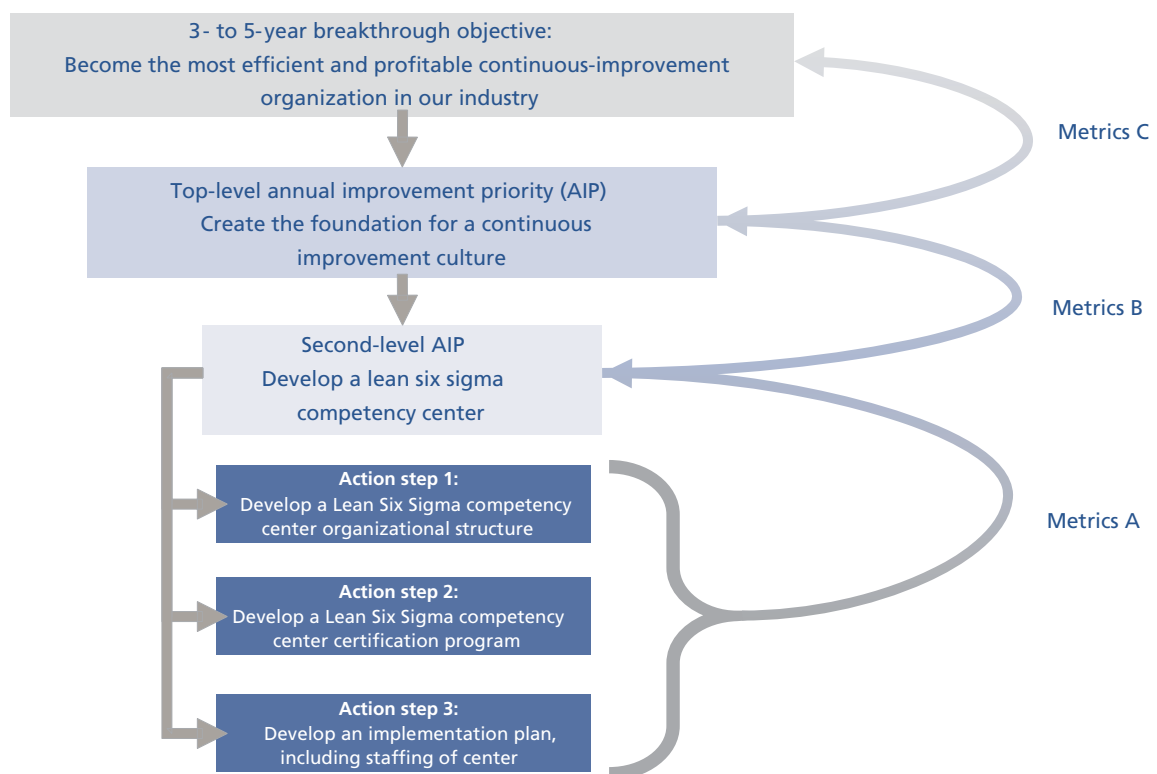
3- to 5-year breakthrough objective:
Become the most efficient and profitable continuous-improvement organization in our industry

Top-level annual improvement priority (AIP)
Create the foundation for a continuous improvement culture

Second-level AIP
Develop a lean six sigma competency center

Action step 1:
Develop a Lean Six Sigma competency center organizational structure

Action step 2:
Develop a Lean Six Sigma competency center certification program

Action step 3:
Develop an implementation plan, including staffing of center

Metrics C

Metrics B

Metrics A